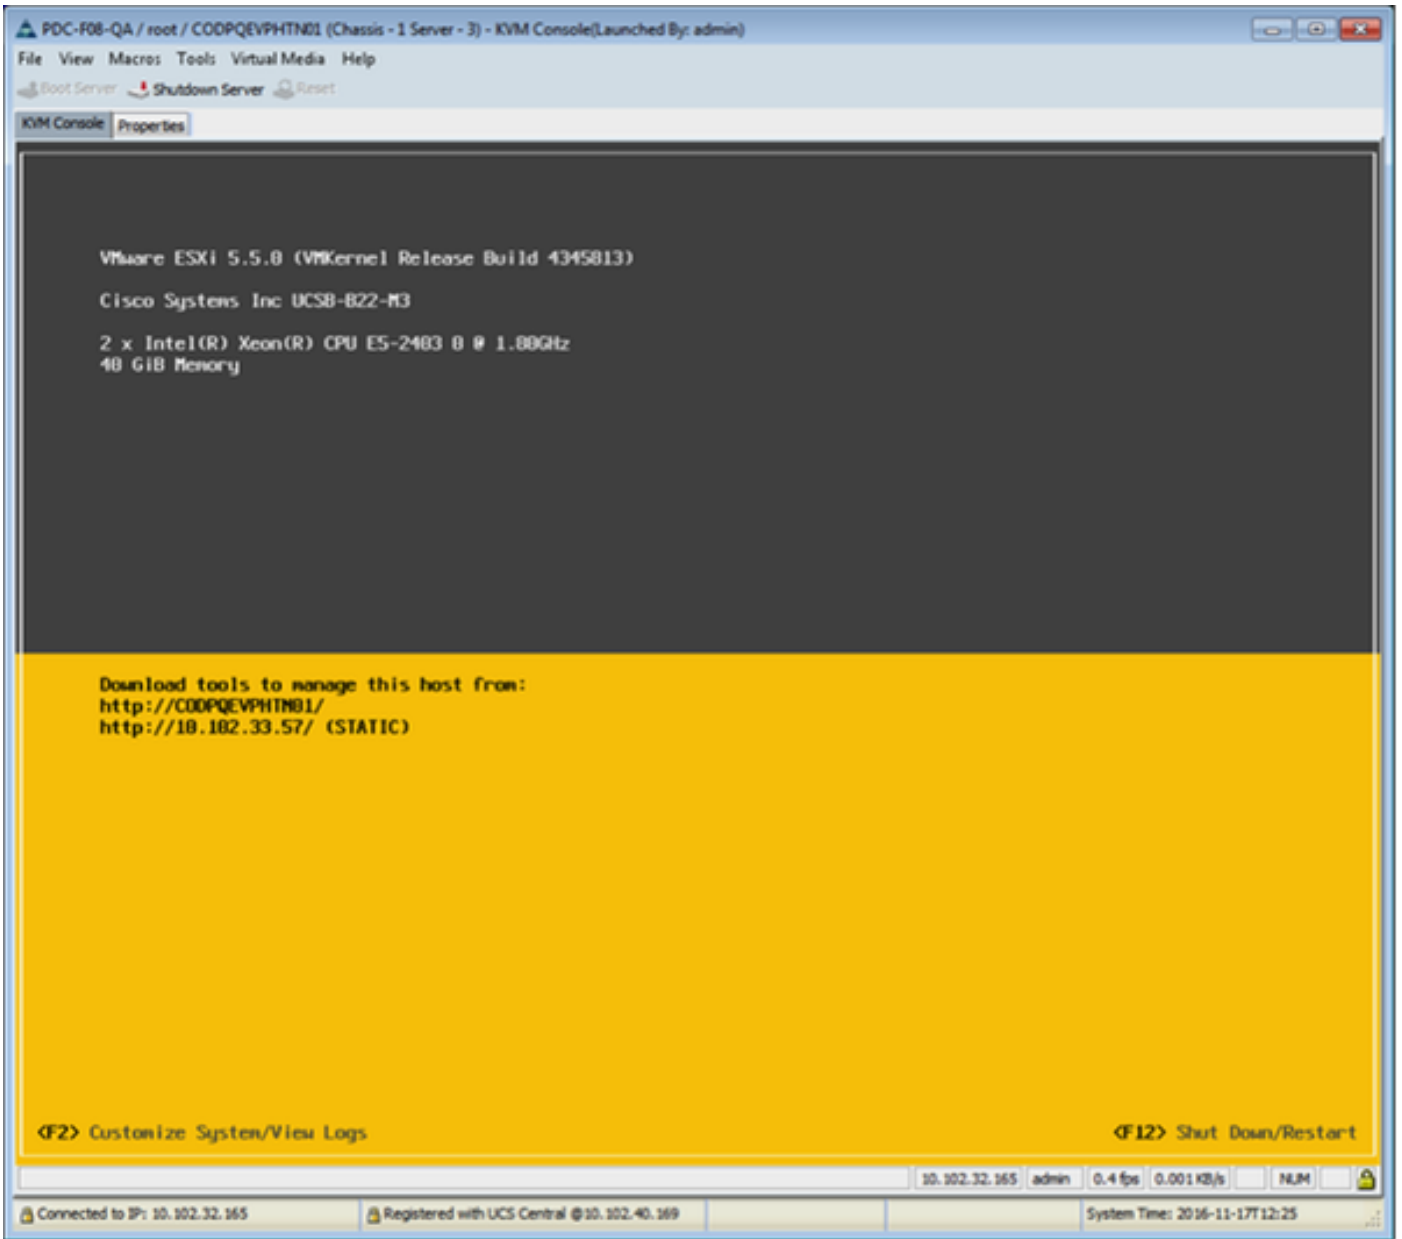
PDC-F08-QA / root / CODPQEVPHTN01 (Chassis - 1 Server - 3) - KVM Console(Launched By: admin)

File View Macros Tools Virtual Media Help

Boot Server Shutdown Server Reset

KVM Console Properties

VMware ESXi 5.5.0 (VMKernel Release Build 4345813)

Cisco Systems Inc UCSB-B22-M3

2 x Intel(R) Xeon(R) CPU E5-2403 0 @ 1.80GHz
48 GiB Memory

Download tools to manage this host from:
http://CODPQEVPHTN01/
http://10.102.33.57/ (STATIC)

<F2> Customize System/View Logs

<F12> Shut Down/Restart

10.102.32.165 admin 0.4 fps 0.001 KB/s NUM

Connected to IP: 10.102.32.165

Registered with UCS Central @10.102.40.169

System Time: 2016-11-17T12:25